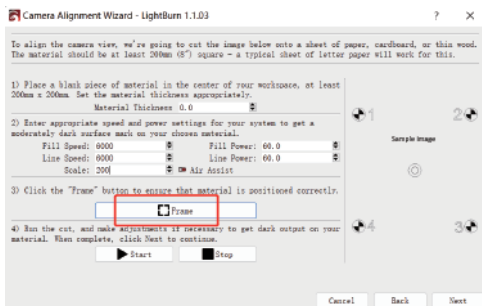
Camera Alignment Wizard - LightBurn 1.1.03

? ×

To align the camera view, we're going to cut the image below onto a sheet of paper, cardboard, or thin wood. The material should be at least 200mm (8") square - a typical sheet of letter paper will work for this.

1) Place a blank piece of material in the center of your workspace, at least 200mm x 200mm. Set the material thickness appropriately.

Material Thickness 0.0

2) Enter appropriate speed and power settings for your system to get a moderately dark surface mark on your chosen material.

Fill Speed: 6000
Fill Power: 60.0
Line Speed: 6000
Line Power: 60.0
Scale: 200
Air Assist

3) Click the "Frame" button to ensure that material is positioned correctly.

Frame

4) Run the cut, and make adjustments if necessary to get dark output on your material. When complete, click Next to continue.

Start
Stop

1
2
Sample Image
4
3

Cancel
Back
Next